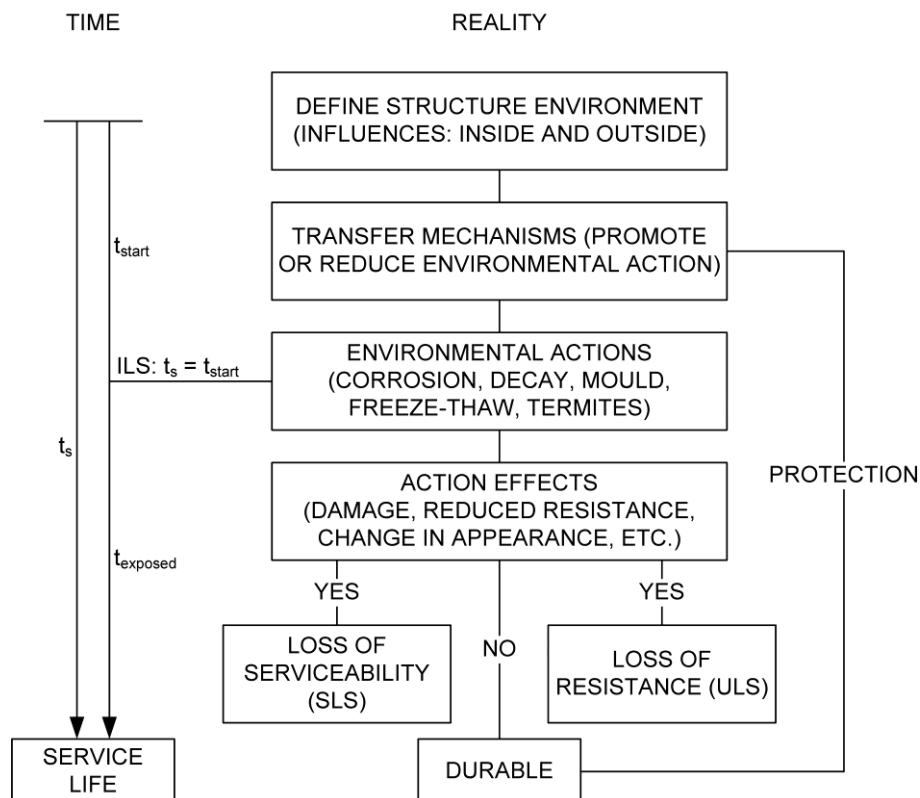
TIME

REALITY

DEFINE STRUCTURE ENVIRONMENT (INFLUENCES: INSIDE AND OUTSIDE)

$t_{start}$

TRANSFER MECHANISMS (PROMOTE OR REDUCE ENVIRONMENTAL ACTION)

ILS: $t_s = t_{start}$

ENVIRONMENTAL ACTIONS (CORROSION, DECAY, MOULD, FREEZE-THAW, TERMITES)

$t_s$

ACTION EFFECTS (DAMAGE, REDUCED RESISTANCE, CHANGE IN APPEARANCE, ETC.)

PROTECTION

$t_{exposed}$

YES

YES

LOSS OF SERVICEABILITY (SLS)

NO

LOSS OF RESISTANCE (ULS)

SERVICE LIFE

DURABLE